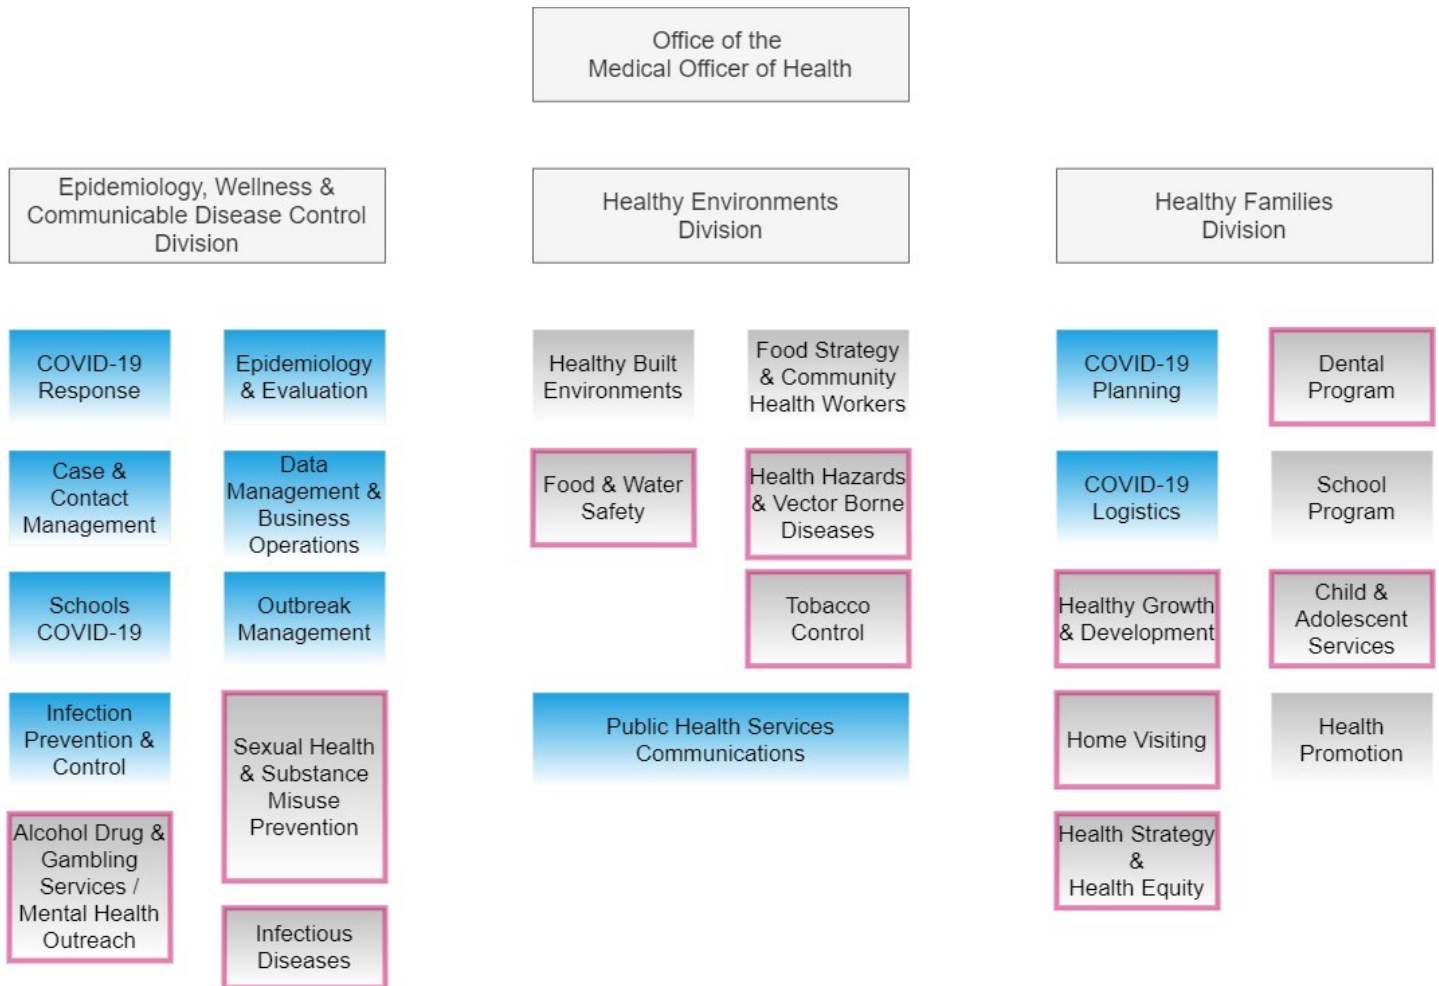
Office of the Medical Officer of Health

Epidemiology, Wellness & Communicable Disease Control Division

COVID-19 Response

Epidemiology & Evaluation

Case & Contact Management

Data Management & Business Operations

Schools COVID-19

Outbreak Management

Infection Prevention & Control

Sexual Health & Substance Misuse Prevention

Alcohol Drug & Gambling Services / Mental Health Outreach

Infectious Diseases

Healthy Environments Division

Healthy Built Environments

Food Strategy & Community Health Workers

Food & Water Safety

Health Hazards & Vector Borne Diseases

Tobacco Control

Public Health Services Communications

Healthy Families Division

COVID-19 Planning

Dental Program

COVID-19 Logistics

School Program

Healthy Growth & Development

Child & Adolescent Services

Home Visiting

Health Promotion

Health Strategy & Health Equity